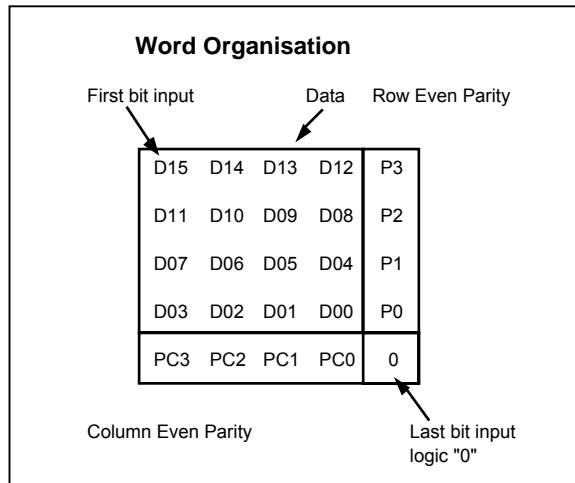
**Word Organisation**

First bit input

Data

Row Even Parity

| | | | | |
|---|---|---|---|---|
| D15 | D14 | D13 | D12 | P3 |
| D11 | D10 | D09 | D08 | P2 |
| D07 | D06 | D05 | D04 | P1 |
| D03 | D02 | D01 | D00 | P0 |
| PC3 | PC2 | PC1 | PC0 | 0 |

Column Even Parity

Last bit input logic "0"